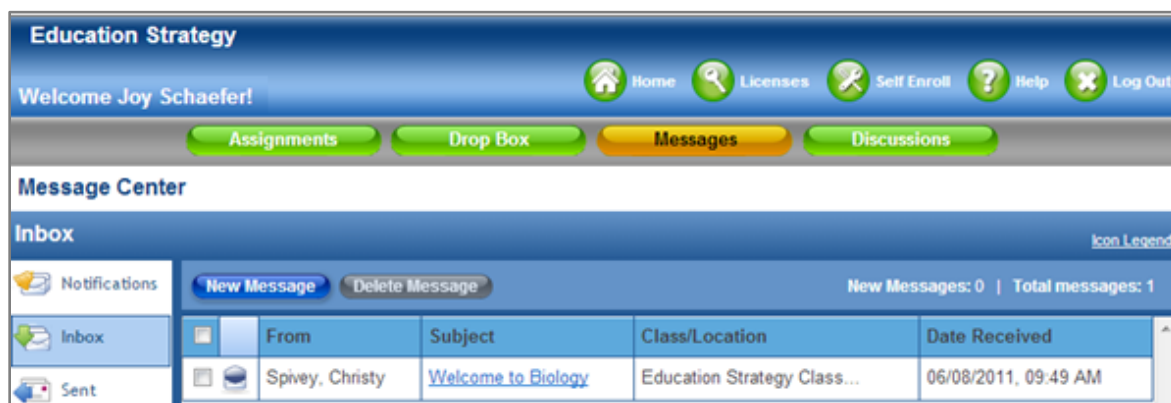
Education Strategy

Welcome Joy Schaefer!

Home Licenses Self Enroll Help Log Out

Assignments Drop Box Messages Discussions

Message Center

Inbox

Icon Legend

Notifications

Inbox

Sent

New Message Delete Message

New Messages: 0 | Total messages: 1

| | | From | Subject | Class/Location | Date Received |
|---|---|---|---|---|---|
| | | Spivey, Christy | Welcome to Biology | Education Strategy Class... | 06/08/2011, 09:49 AM |